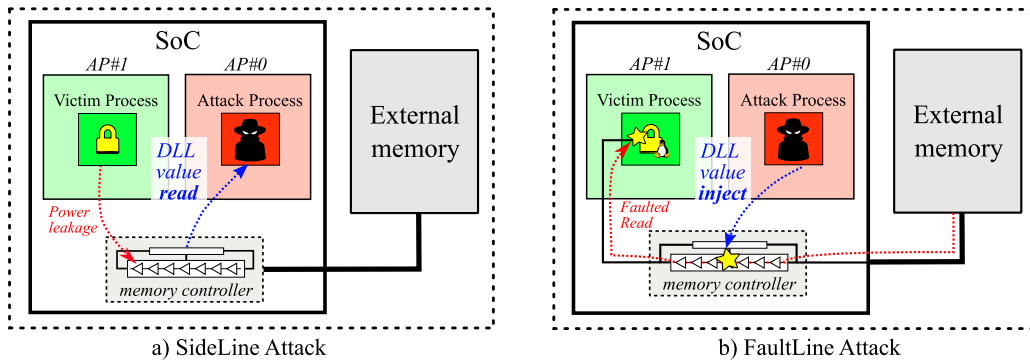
SoC

AP#1

AP#0

Victim Process

Attack Process

External memory

DLL value read

Power leakage

memory controller

a) SideLine Attack

SoC

AP#1

AP#0

Victim Process

Attack Process

External memory

DLL value inject

Faulted Read

memory controller

b) FaultLine Attack